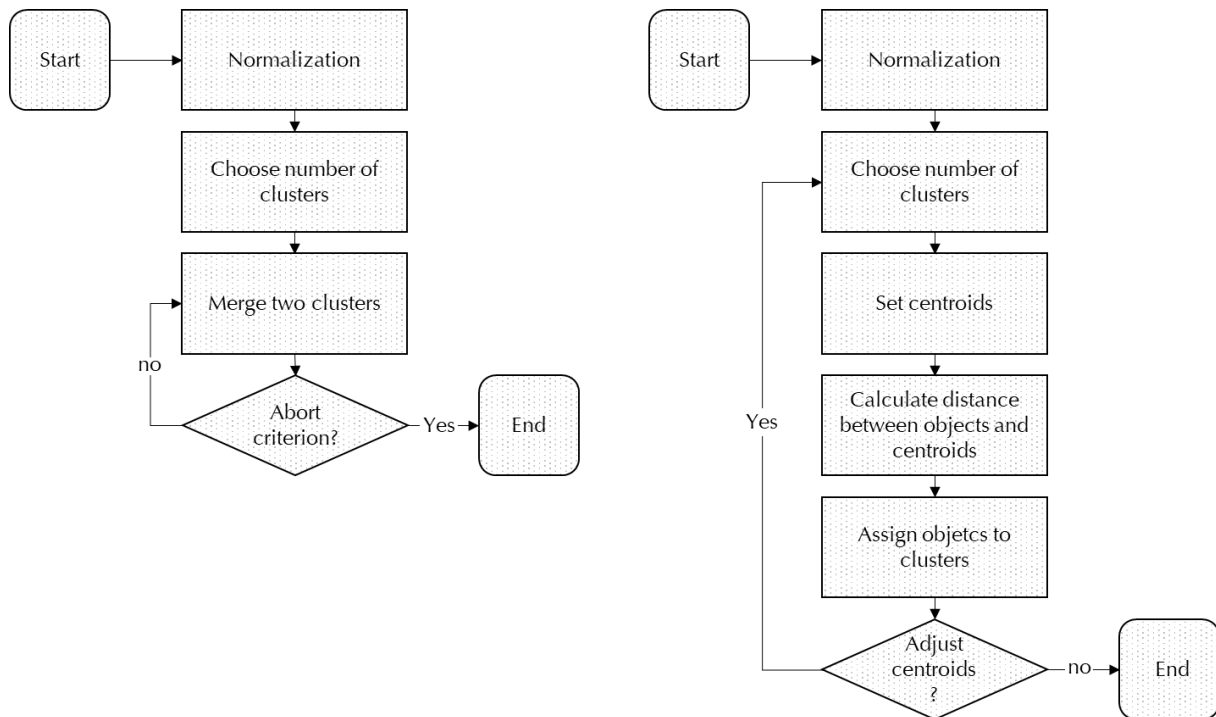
Start

Normalization

Choose number of clusters

Merge two clusters

no

Abort criterion?

Yes

End

Start

Normalization

Choose number of clusters

Set centroids

Calculate distance between objects and centroids

Assign objetcs to clusters

Yes

Adjust centroids ?

no

End